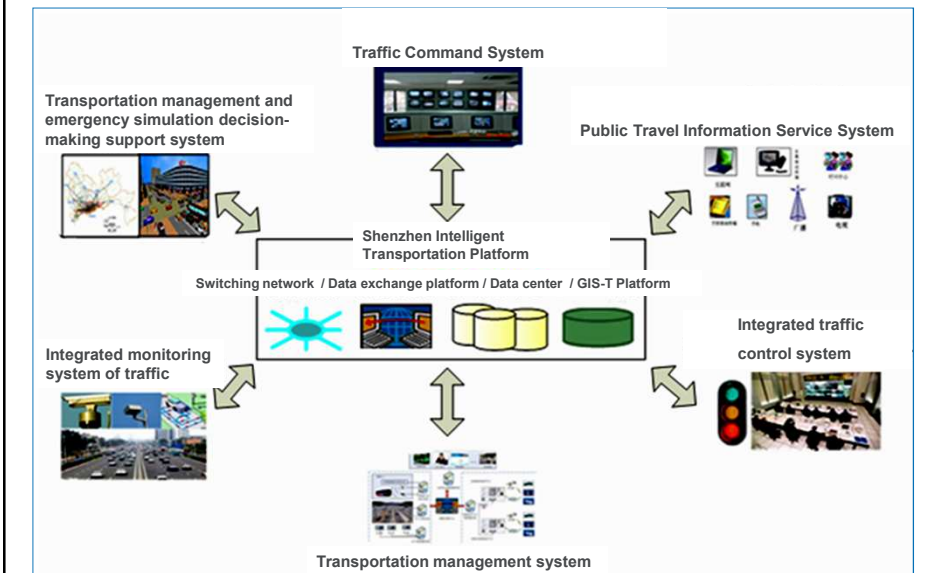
Traffic Command System

Transportation management and emergency simulation decision-making support system

Public Travel Information Service System

Shenzhen Intelligent Transportation Platform

Switching network / Data exchange platform / Data center / GIS-T Platform

Integrated traffic control system

Integrated monitoring system of traffic

Transportation management system